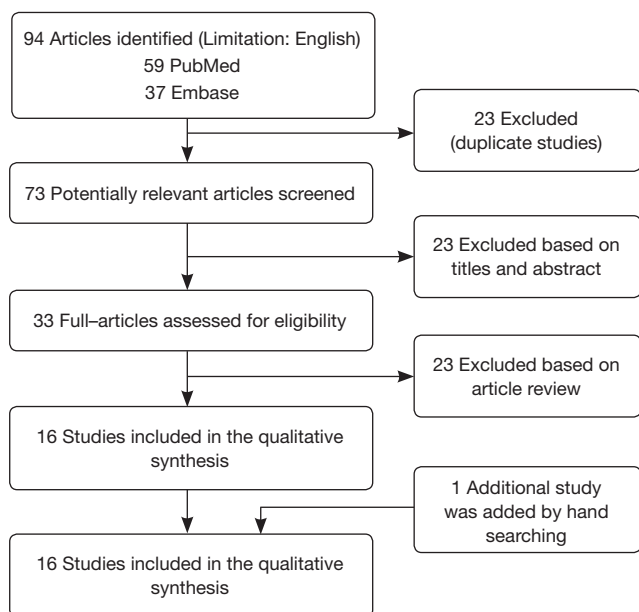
94 Articles identified (Limitation: English)
59 PubMed
37 Embase

23 Excluded
(duplicate studies)

73 Potentially relevant articles screened

23 Excluded based on titles and abstract

33 Full–articles assessed for eligibility

23 Excluded based on article review

16 Studies included in the qualitative synthesis

1 Additional study was added by hand searching

16 Studies included in the qualitative synthesis